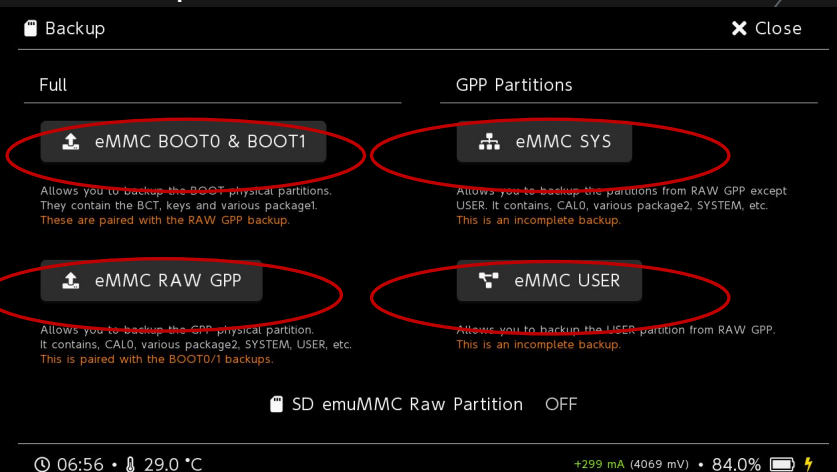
Backup

Close

Full

eMMC BOOT0 & BOOT1

Allows you to backup the BOOT physical partitions. They contain the BCT, keys and various package1.
These are paired with the RAW GPP backup.

eMMC RAW GPP

Allows you to backup the GPP physical partition. It contains, CAL0, various package2, SYSTEM, USER, etc.
This is paired with the BOOT0/1 backups.

GPP Partitions

eMMC SYS

Allows you to backup the partitions from RAW GPP except USER. It contains, CAL0, various package2, SYSTEM, etc.
This is an incomplete backup.

eMMC USER

Allows you to backup the USER partition from RAW GPP.
This is an incomplete backup.

SD emuMMC Raw Partition OFF

06:56 • 29.0 °C

+299 mA (4069 mV) • 84.0%